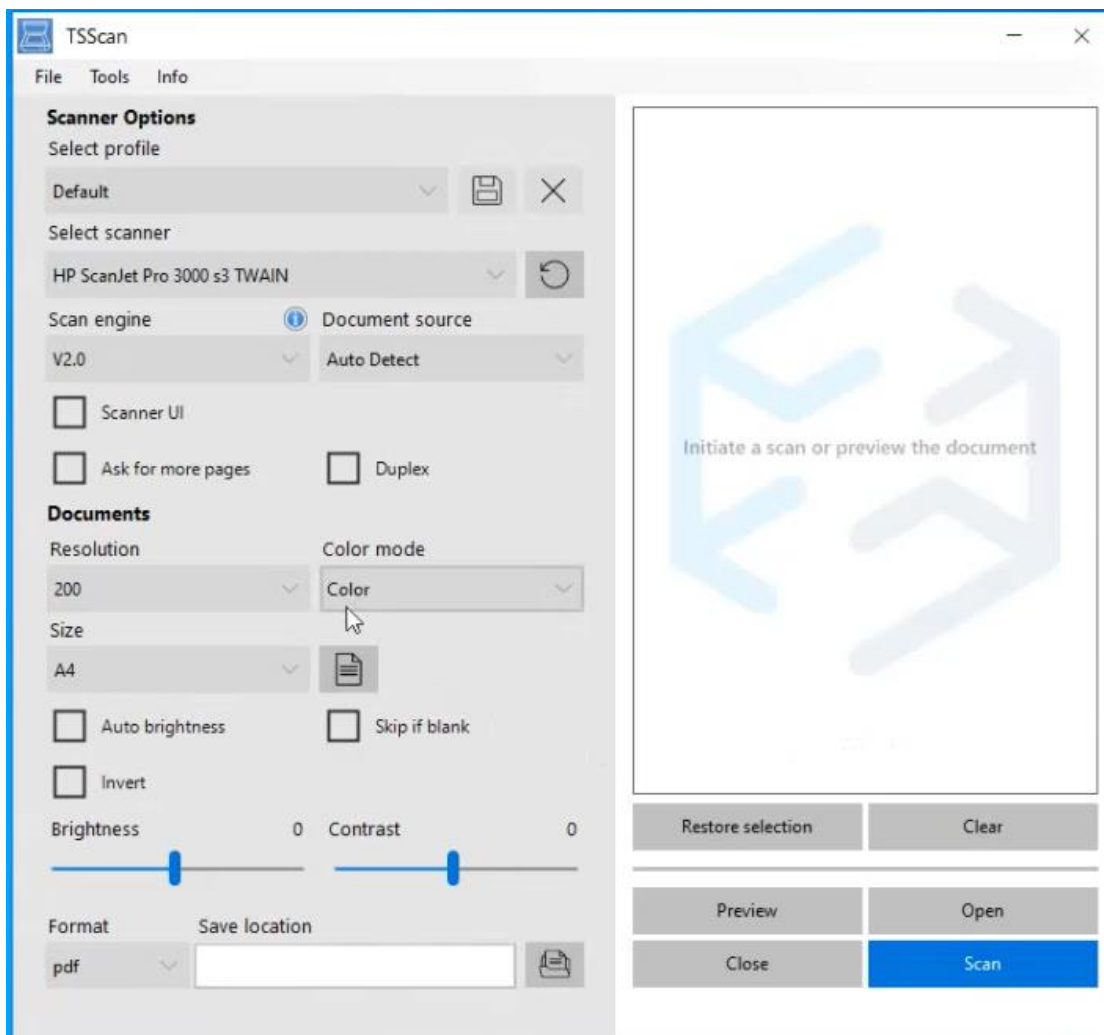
TSScan

File Tools Info

Scanner Options

Select profile

Default

Select scanner

HP ScanJet Pro 3000 s3 TWAIN

Scan engine

Document source

V2.0

Auto Detect

Scanner UI

Ask for more pages

Duplex

Documents

Resolution

Color mode

200

Color

Size

A4

Auto brightness

Skip if blank

Invert

Brightness 0

Contrast 0

Format

Save location

pdf

Initiate a scan or preview the document

Restore selection

Clear

Preview

Open

Close

Scan